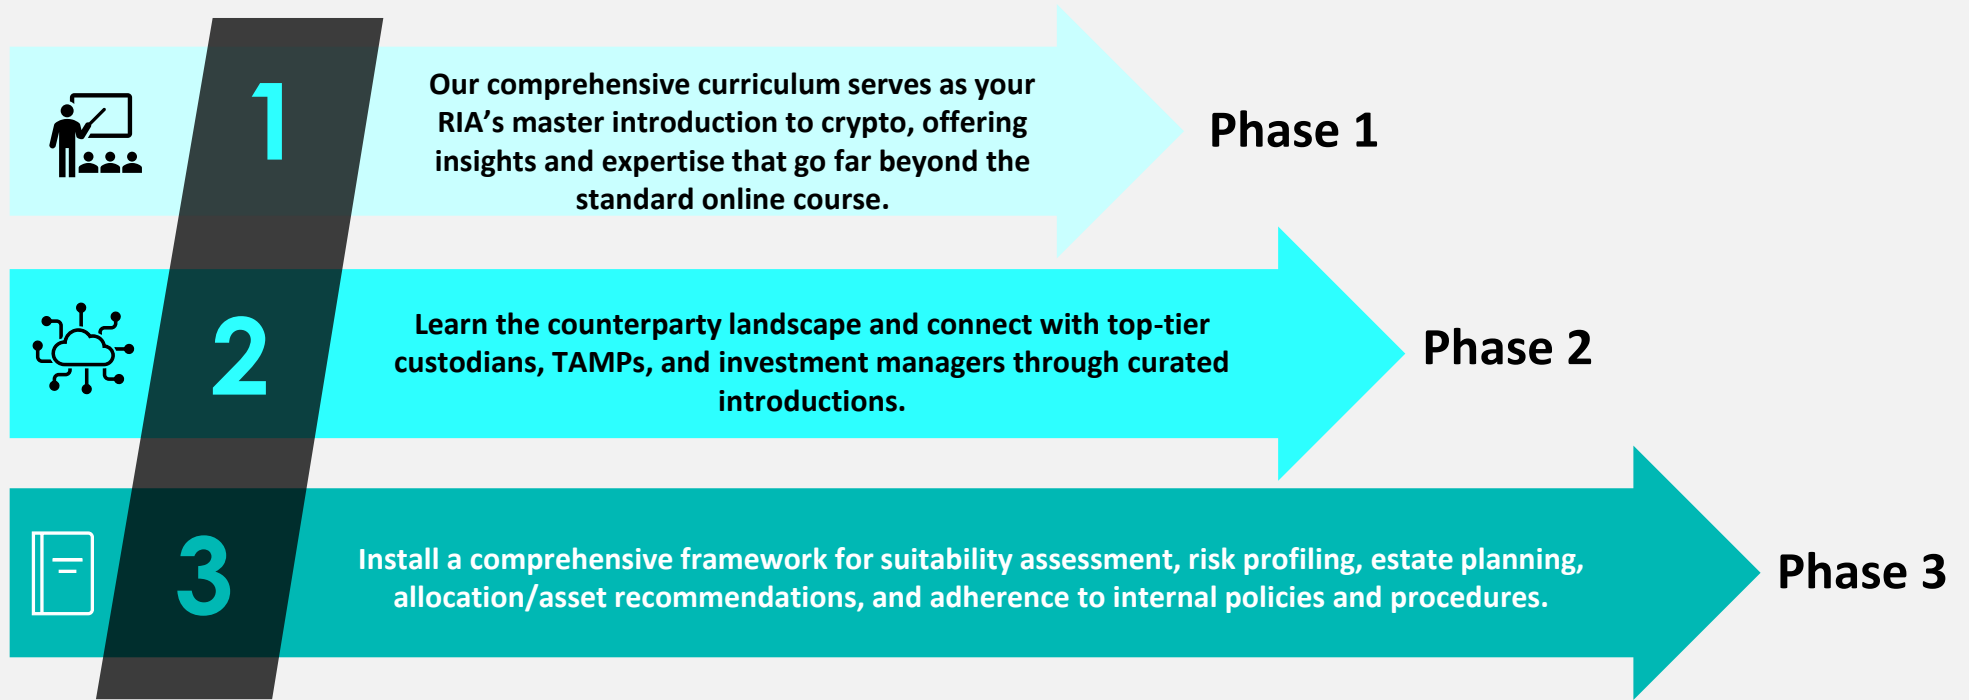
1

Our comprehensive curriculum serves as your RIA’s master introduction to crypto, offering insights and expertise that go far beyond the standard online course.

Phase 1

2

Learn the counterparty landscape and connect with top-tier custodians, TAMPs, and investment managers through curated introductions.

Phase 2

3

Install a comprehensive framework for suitability assessment, risk profiling, estate planning, allocation/asset recommendations, and adherence to internal policies and procedures.

Phase 3